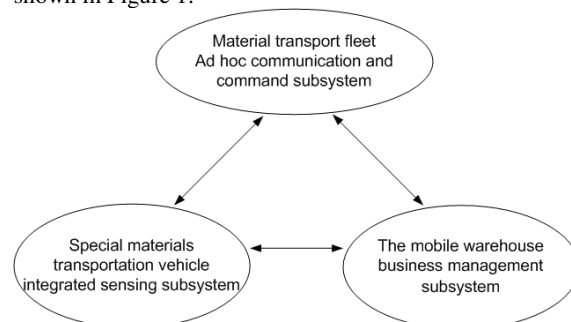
shown in Figure 1.

Material transport fleet Ad hoc communication and command subsystem

Special materials transportation vehicle integrated sensing subsystem

The mobile warehouse business management subsystem